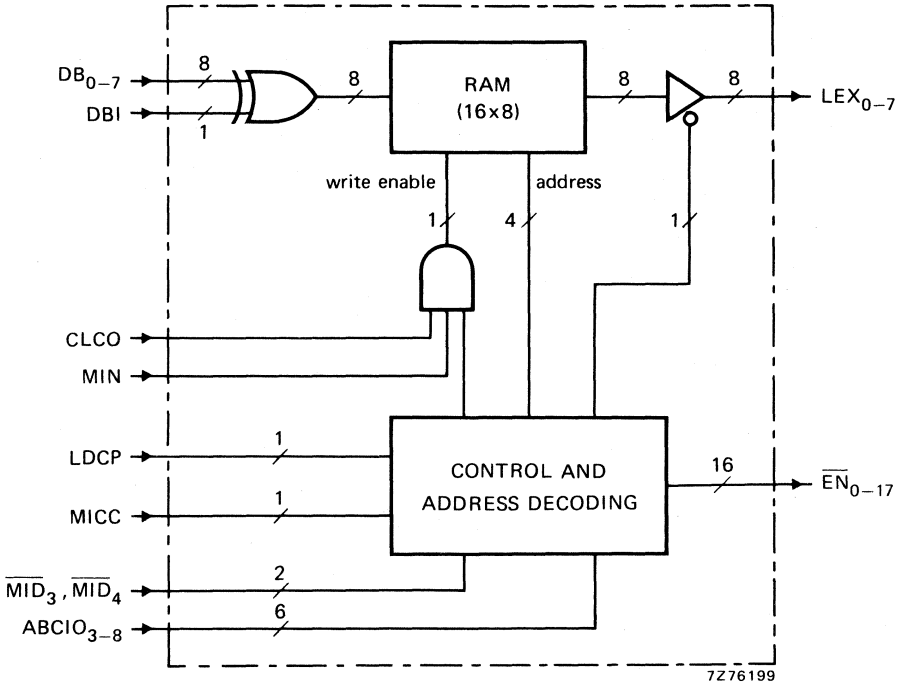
$DB_{0-7}$
8
DBI
1
8
RAM
(16x8)
8
8
$LEX_{0-7}$
write enable
address
1
4
1
CLCO
MIN
LDCP
1
CONTROL AND ADDRESS DECODING
16
$\overline{EN}_{0-17}$
MICC
1
$\overline{MID}_3$, $\overline{MID}_4$
2
$ABCIO_{3-8}$
6
7Z76199